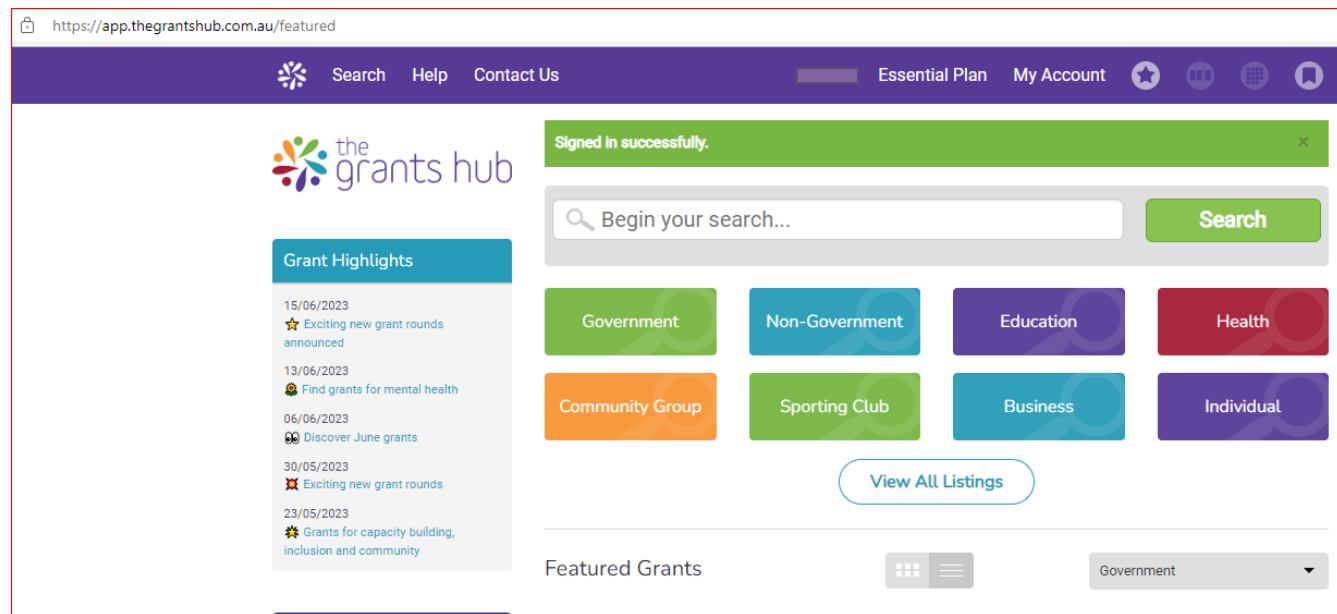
https://app.thegrantshub.com.au/featured

Search Help Contact Us

Essential Plan My Account

the grants hub

Signed in successfully. ×

Begin your search...

Search

Grant Highlights

15/06/2023
Exciting new grant rounds announced

13/06/2023
Find grants for mental health

06/06/2023
Discover June grants

30/05/2023
Exciting new grant rounds

23/05/2023
Grants for capacity building, inclusion and community

Government
Non-Government
Education
Health
Community Group
Sporting Club
Business
Individual

View All Listings

Featured Grants

Government